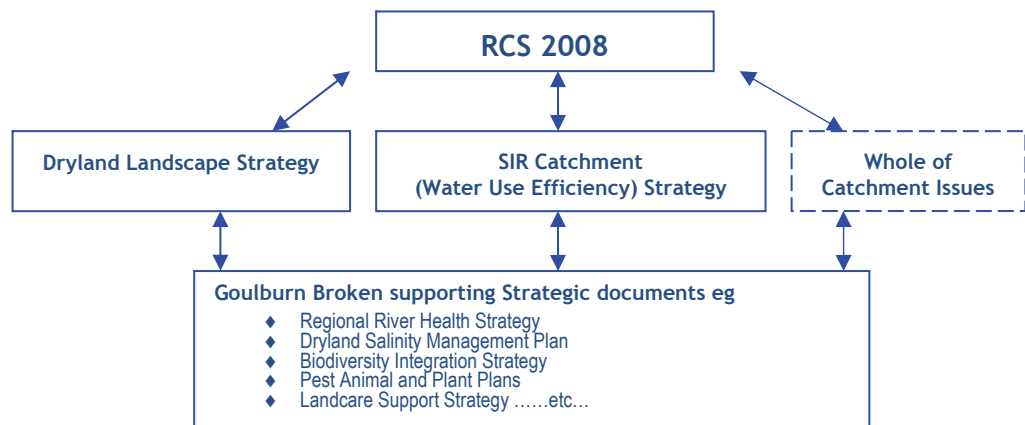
RCS 2008

Dryland Landscape Strategy

SIR Catchment (Water Use Efficiency) Strategy

Whole of Catchment Issues

Goulburn Broken supporting Strategic documents eg

♦ Regional River Health Strategy
♦ Dryland Salinity Management Plan
♦ Biodiversity Integration Strategy
♦ Pest Animal and Plant Plans
♦ Landcare Support Strategy ……etc…